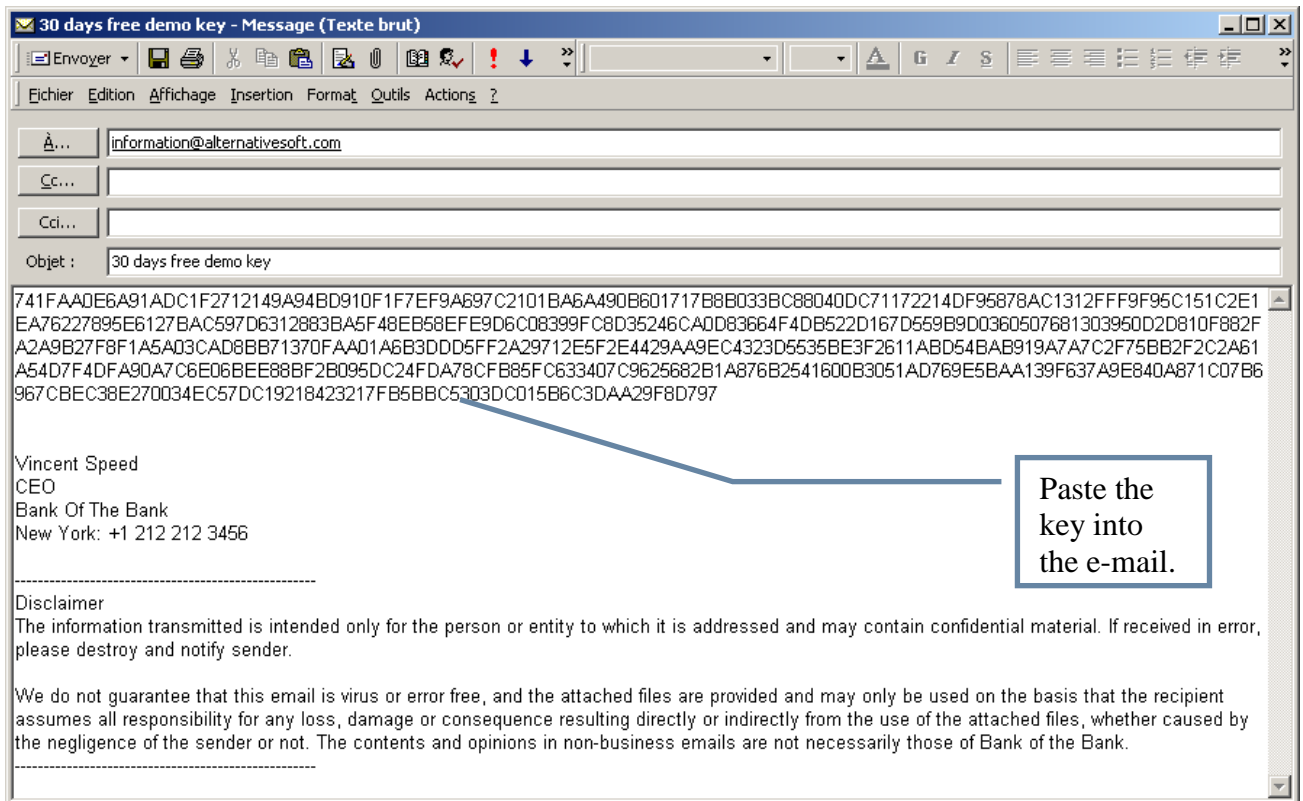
30 days free demo key - Message (Texte brut)

Envoyer

G I S

Fichier Edition Affichage Insertion Format Outils Actions ?

À...
information@alternativesoft.com
Cc...
Cci...
Objet :
30 days free demo key

741FAA0E6A91ADC1F2712149A94BD910F1F7EF9A697C2101BA6A490B601717B8B033BC88040DC71172214DF95878AC1312FFF9F95C151C2E1EA76227895E6127BAC597D6312883BA5F48EB58EFE9D6C08399FC8D35246CA0D83664F4DB522D167D559B9D0360507681303950D2D810F882FA2A9B27F8F1A5A03CAD8BB71370FAA01A6B3DDD5FF2A29712E5F2E4429AA9EC4323D5535BE3F2611ABD54BAB919A7A7C2F75BB2F2C2A61A54D7F4DFA90A7C6E06BEE88BF2B095DC24FDA78CFB85FC633407C9625682B1A876B2541600B3051AD769E5BAA139F637A9E840A871C07B6967CBEC38E270034EC57DC19218423217FB5BBC5303DC015B6C3DAA29F8D797

Vincent Speed
CEO
Bank Of The Bank
New York: +1 212 212 3456

----------------------------------------------------
Disclaimer
The information transmitted is intended only for the person or entity to which it is addressed and may contain confidential material. If received in error, please destroy and notify sender.

We do not guarantee that this email is virus or error free, and the attached files are provided and may only be used on the basis that the recipient assumes all responsibility for any loss, damage or consequence resulting directly or indirectly from the use of the attached files, whether caused by the negligence of the sender or not. The contents and opinions in non-business emails are not necessarily those of Bank of the Bank.
----------------------------------------------------

Paste the key into the e-mail.